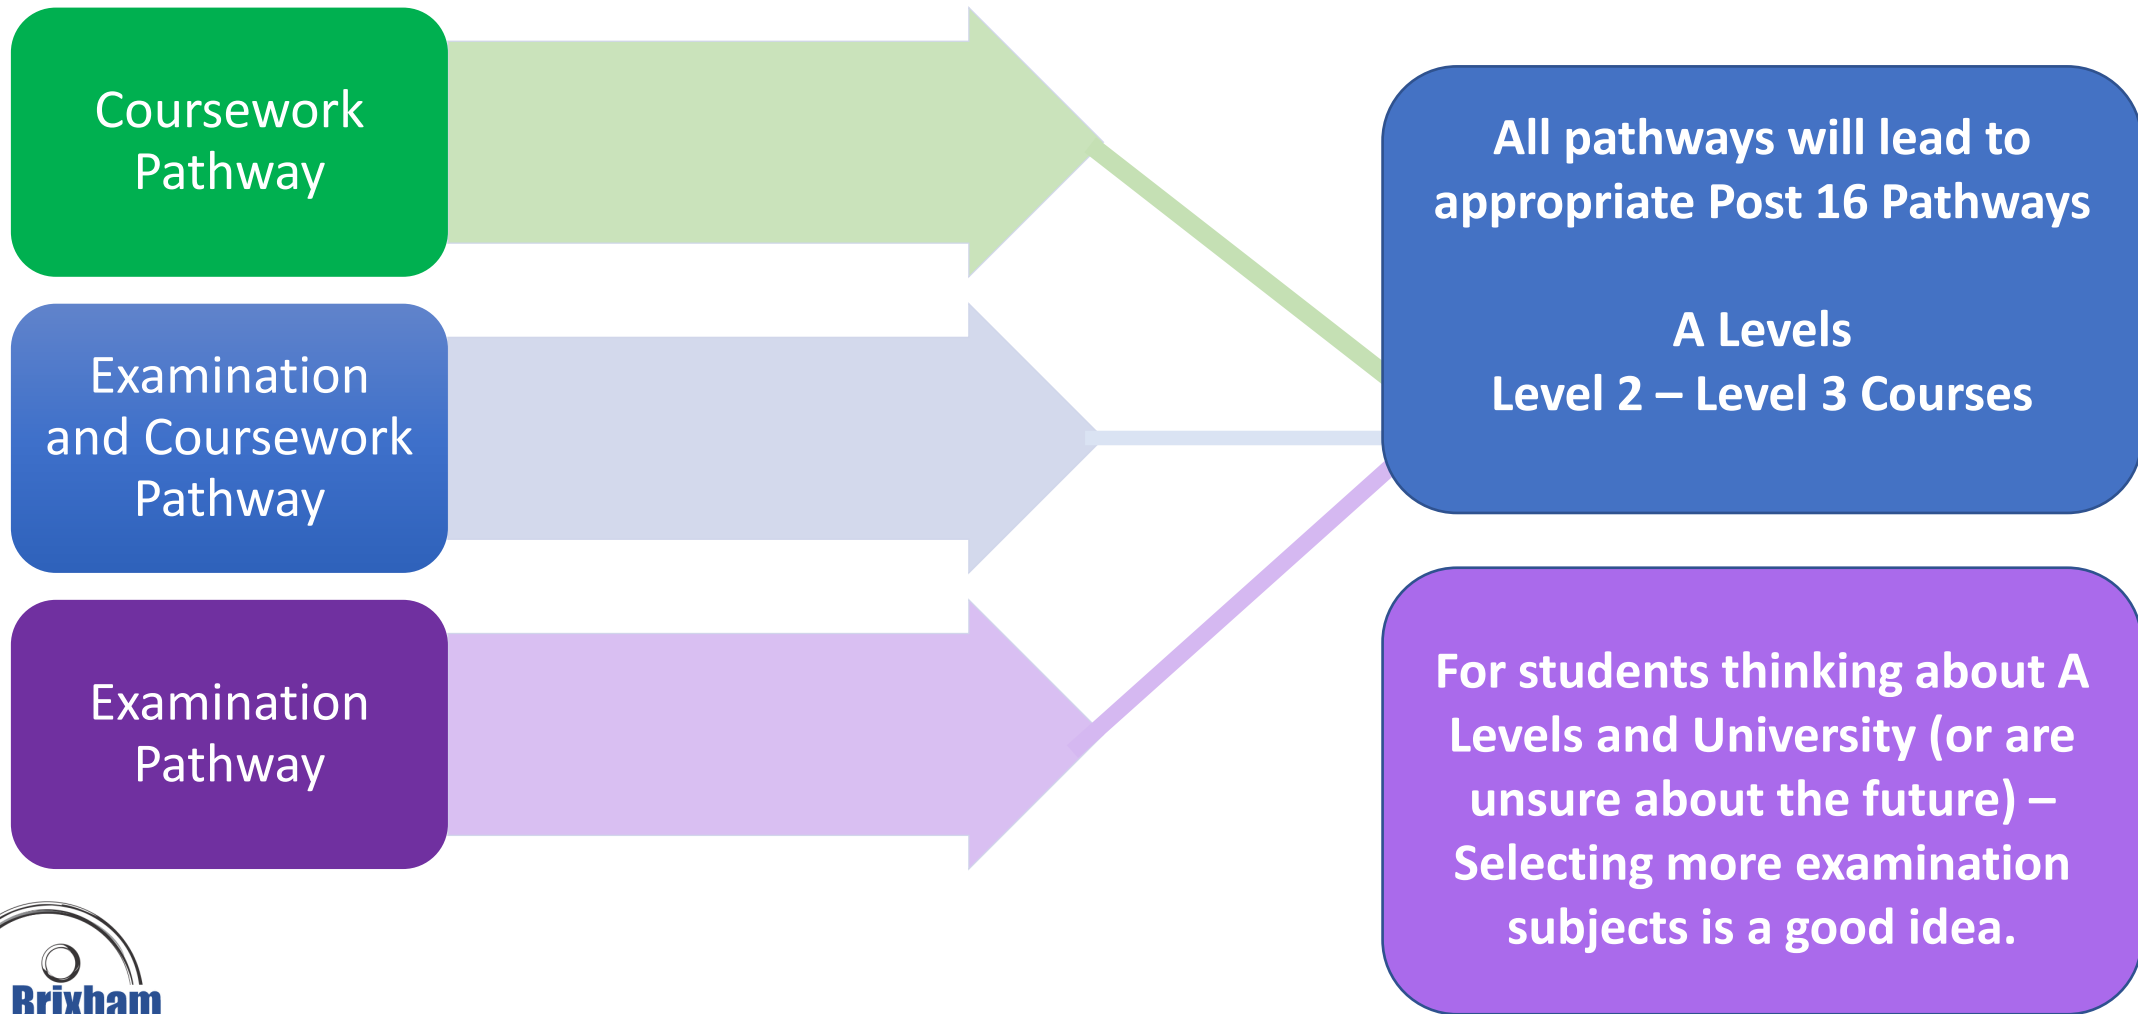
Coursework Pathway

Examination and Coursework Pathway

Examination Pathway

All pathways will lead to appropriate Post 16 Pathways

A Levels
Level 2 – Level 3 Courses

For students thinking about A Levels and University (or are unsure about the future) – Selecting more examination subjects is a good idea.

Brixham